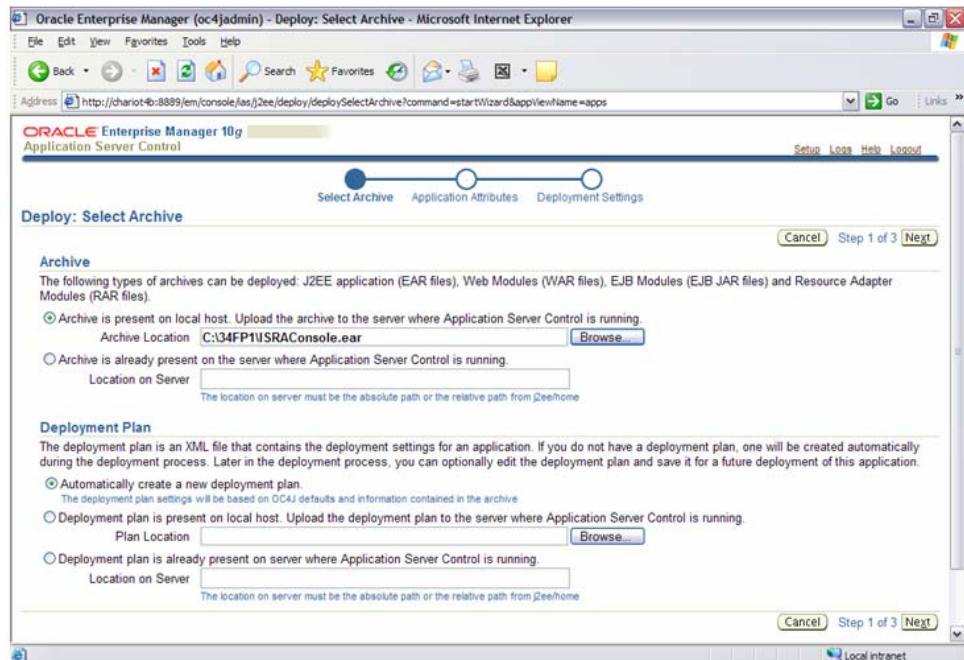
Oracle Enterprise Manager (oc4jadmin) - Deploy: Select Archive - Microsoft Internet Explorer

File Edit View Favorites Tools Help

Back Search Favorites

Address http://chariot4b:8889/em/console/ias/j2ee/deploy/deploySelectArchive?command=startWizard&appViewName=apps Go Links

ORACLE Enterprise Manager 10g
Application Server Control

Setup Logs Help Logout

Select Archive Application Attributes Deployment Settings

Deploy: Select Archive

Cancel Step 1 of 3 Next

Archive

The following types of archives can be deployed: J2EE application (EAR files), Web Modules (WAR files), EJB Modules (EJB JAR files) and Resource Adapter Modules (RAR files).

Archive is present on local host. Upload the archive to the server where Application Server Control is running.

Archive Location C:\34FP1\ISRAConsole.ear Browse...

Archive is already present on the server where Application Server Control is running.

Location on Server

The location on server must be the absolute path or the relative path from j2ee/home

Deployment Plan

The deployment plan is an XML file that contains the deployment settings for an application. If you do not have a deployment plan, one will be created automatically during the deployment process. Later in the deployment process, you can optionally edit the deployment plan and save it for a future deployment of this application.

Automatically create a new deployment plan.

The deployment plan settings will be based on OC4J defaults and information contained in the archive

Deployment plan is present on local host. Upload the deployment plan to the server where Application Server Control is running.

Plan Location Browse...

Deployment plan is already present on server where Application Server Control is running.

Location on Server

The location on server must be the absolute path or the relative path from j2ee/home

Cancel Step 1 of 3 Next

Local intranet